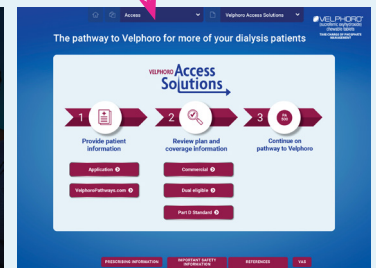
Access

Velphoro Access Solutions

VELPHORO (sucroferric oxyhydroxide) chewable tablets
THE CHANGE IN PHOSPHATE MANAGEMENT

The pathway to Velphoro for more of your dialysis patients

VELPHORO Access Solutions

1 Provide patient information

2 Review plan and coverage information

PA 3 Continue on pathway to Velphoro

Application

VelphoroPathways.com

Commercial

Dual eligible

Part D Standard

PRESCRIBING INFORMATION

IMPORTANT SAFETY INFORMATION

REFERENCES

VAS